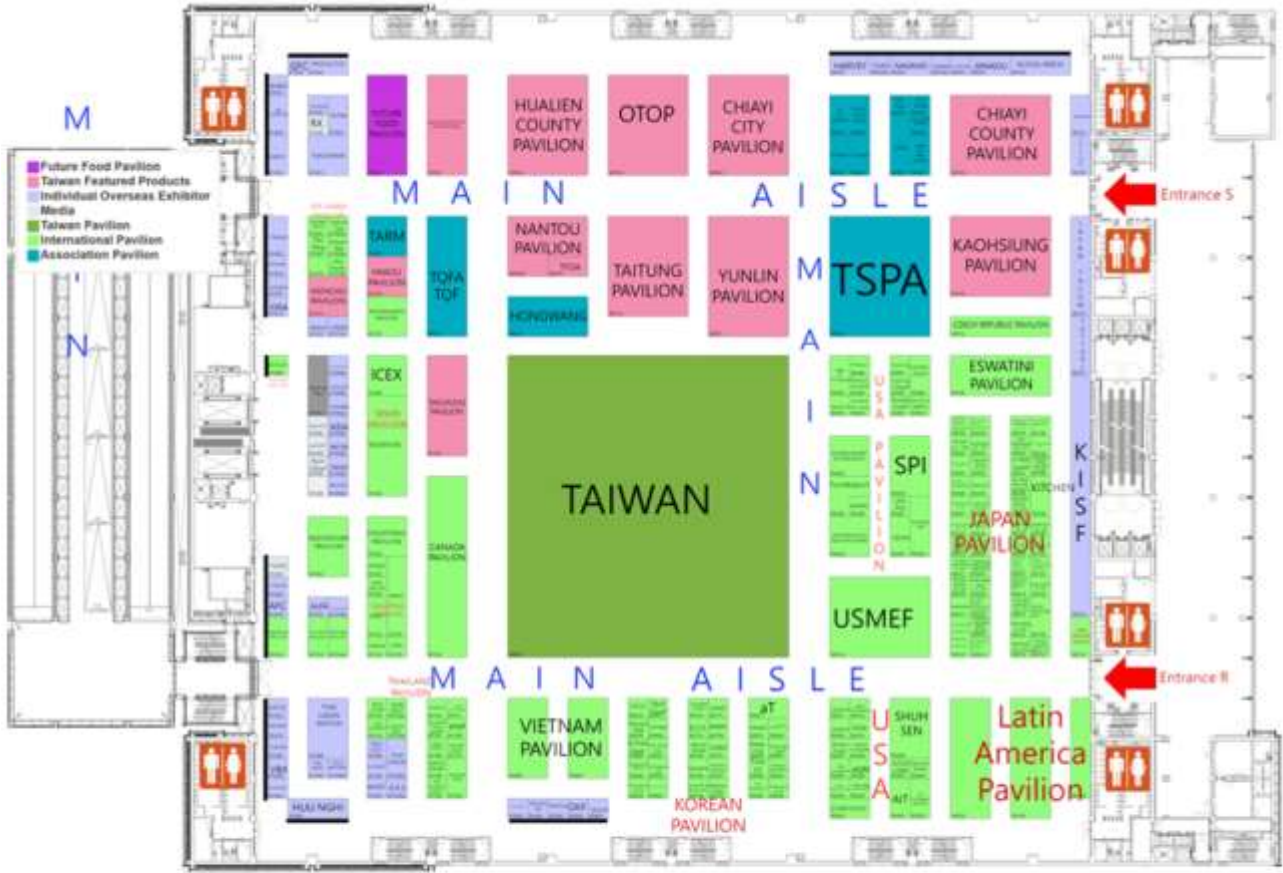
M

N

Future Food Pavilion
Taiwan Featured Products
Individual Overseas Exhibitor
Media
Taiwan Pavilion
International Pavilion
Association Pavilion

HUALIEN COUNTY PAVILION

OTOP

CHIAYI CITY PAVILION

CHIAYI COUNTY PAVILION

M A I N A I S L E

Entrance S

TARM

TOFA TOF

NANTOU PAVILION

TAITUNG PAVILION

YUNLIN PAVILION

TSPA

KAOHSIUNG PAVILION

HONGWANG

M A I N

ICEX

ESWATINI PAVILION

USA PAVILION

SPI

KISF

TAIWAN

JAPAN PAVILION

KITCHEN

CANADA PAVILION

USMEF

M A I N A I S L E

Entrance R

THAILAND PAVILION

VIETNAM PAVILION

aT

USA

SHUH SEN

AIT

Latin America Pavilion

KOREAN PAVILION

HUU NGHI